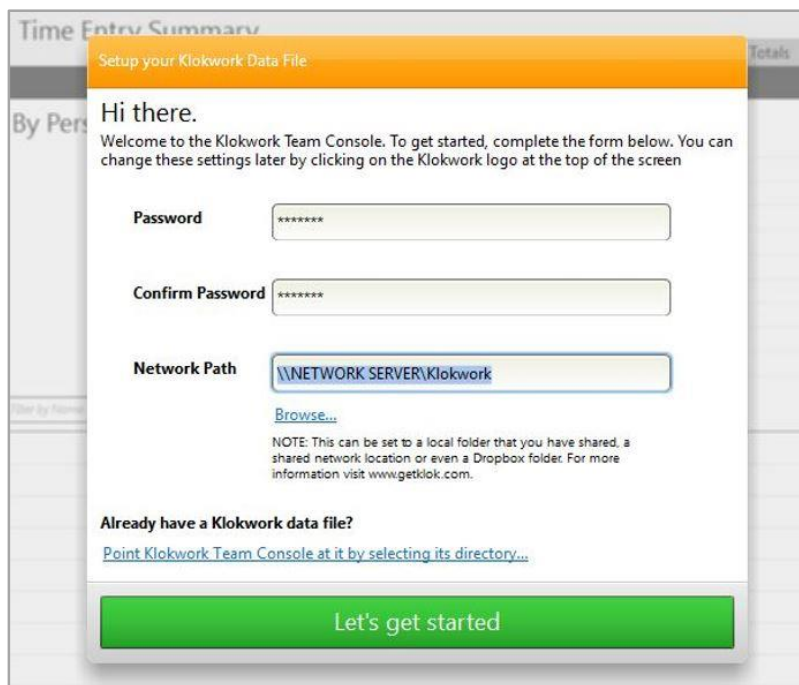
Time Entry Summary

Totals

By Pers

Filter by Name

Setup your Klokwork Data File

Hi there.

Welcome to the Klokwork Team Console. To get started, complete the form below. You can change these settings later by clicking on the Klokwork logo at the top of the screen

Password *******

Confirm Password *******

Network Path \\NETWORK SERVER\Klokwork

Browse...

NOTE: This can be set to a local folder that you have shared, a shared network location or even a Dropbox folder. For more information visit www.getklok.com.

Already have a Klokwork data file?

Point Klokwork Team Console at it by selecting its directory...

Let's get started